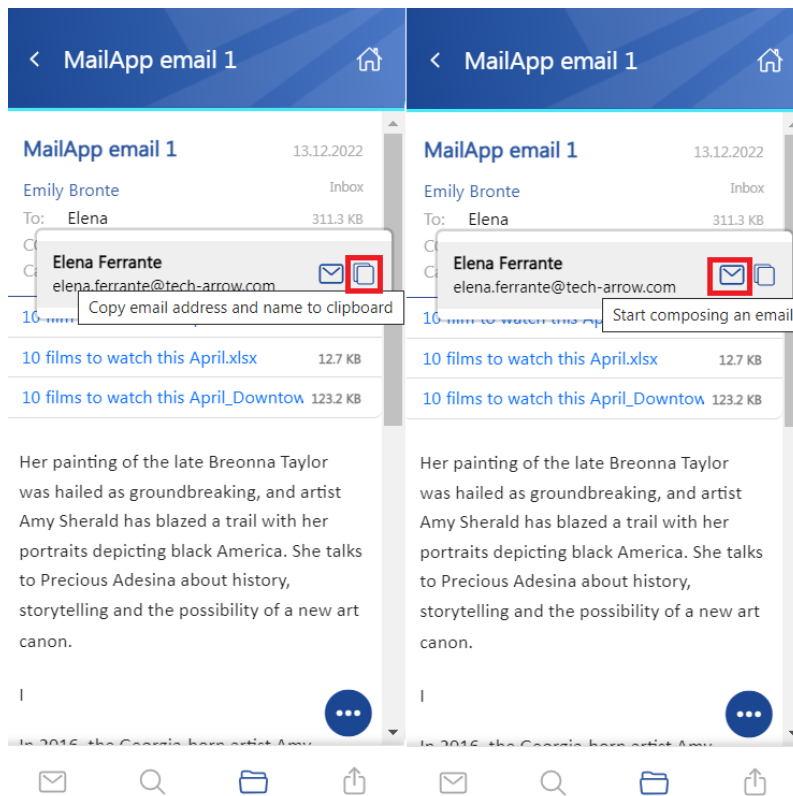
MailApp email 1

MailApp email 1
13.12.2022
Emily Bronte
Inbox
To: Elena
311.3 KB
C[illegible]
C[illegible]

Elena Ferrante
elena.ferrante@tech-arrow.com

Copy email address and name to clipboard

10 film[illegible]

10 films to watch this April.xlsx 12.7 KB

10 films to watch this April_Downtow 123.2 KB

Her painting of the late Breonna Taylor was hailed as groundbreaking, and artist Amy Sherald has blazed a trail with her portraits depicting black America. She talks to Precious Adesina about history, storytelling and the possibility of a new art canon.

I

In 2016, the Georgia-born artist Amy

MailApp email 1

MailApp email 1
13.12.2022
Emily Bronte
Inbox
To: Elena
311.3 KB
C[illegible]
C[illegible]

Elena Ferrante
elena.ferrante@tech-arrow.com

Start composing an email

10 film to watch this A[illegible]

10 films to watch this April.xlsx 12.7 KB

10 films to watch this April_Downtow 123.2 KB

Her painting of the late Breonna Taylor was hailed as groundbreaking, and artist Amy Sherald has blazed a trail with her portraits depicting black America. She talks to Precious Adesina about history, storytelling and the possibility of a new art canon.

I

In 2016, the Georgia-born artist Amy